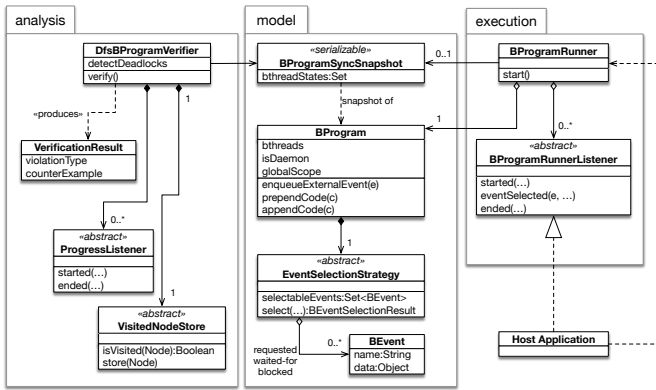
analysis

DfsBProgramVerifier
detectDeadlocks
verify()

«produces»

VerificationResult
violationType
counterExample

1

0..*

«abstract»
ProgressListener
started(…)
ended(…)

1

«abstract»
VisitedNodeStore
isVisited(Node):Boolean
store(Node)

model

«serializable»
BProgramSyncSnapshot
bthreadStates:Set

snapshot of

BProgram
bthreads
isDaemon
globalScope
enqueueExternalEvent(e)
prependCode(c)
appendCode(c)

1

«abstract»
EventSelectionStrategy
selectableEvents:Set<BEvent>
select(…):BEventSelectionResult

requested
waited-for
blocked

0..*

BEvent
name:String
data:Object

execution

0..1

BProgramRunner
start()

1

0..*

«abstract»
BProgramRunnerListener
started(…)
eventSelected(e, …)
ended(…)

Host Application